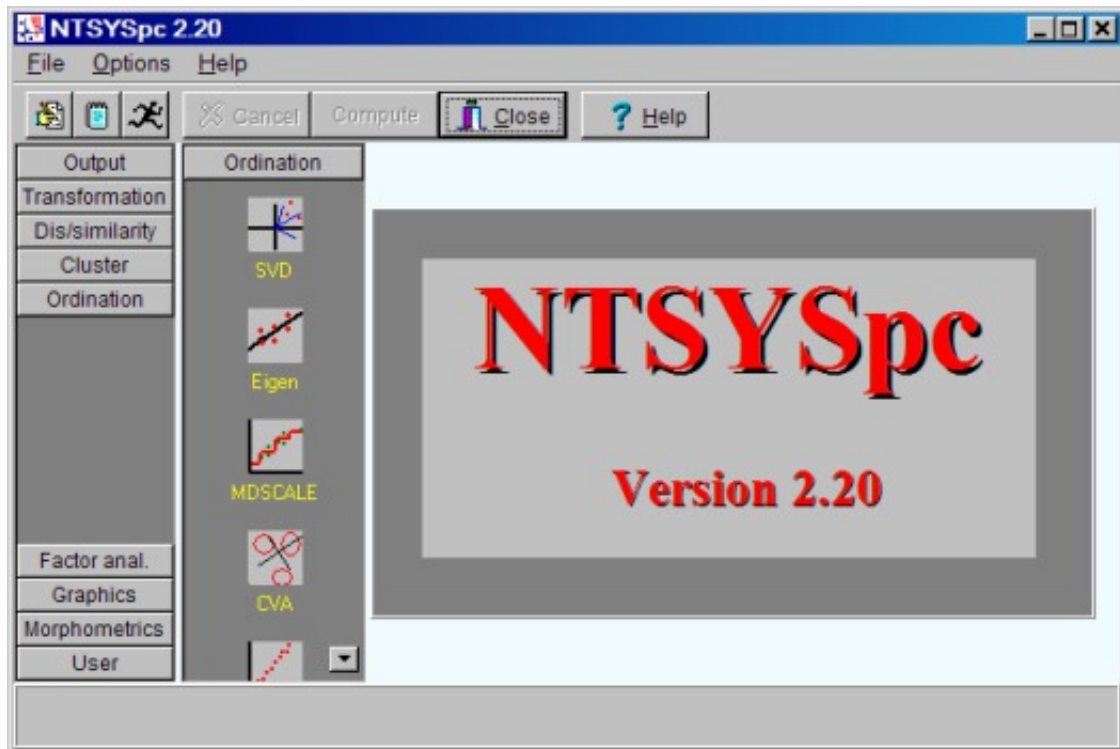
NTSYSpc 2.20

File Options Help

Cancel Compute Close ? Help

Output
Transformation
Dis/similarity
Cluster
Ordination

Factor anal.
Graphics
Morphometrics
User

Ordination

SVD

Eigen

MDSCALE

CVA

NTSYSpc

Version 2.20